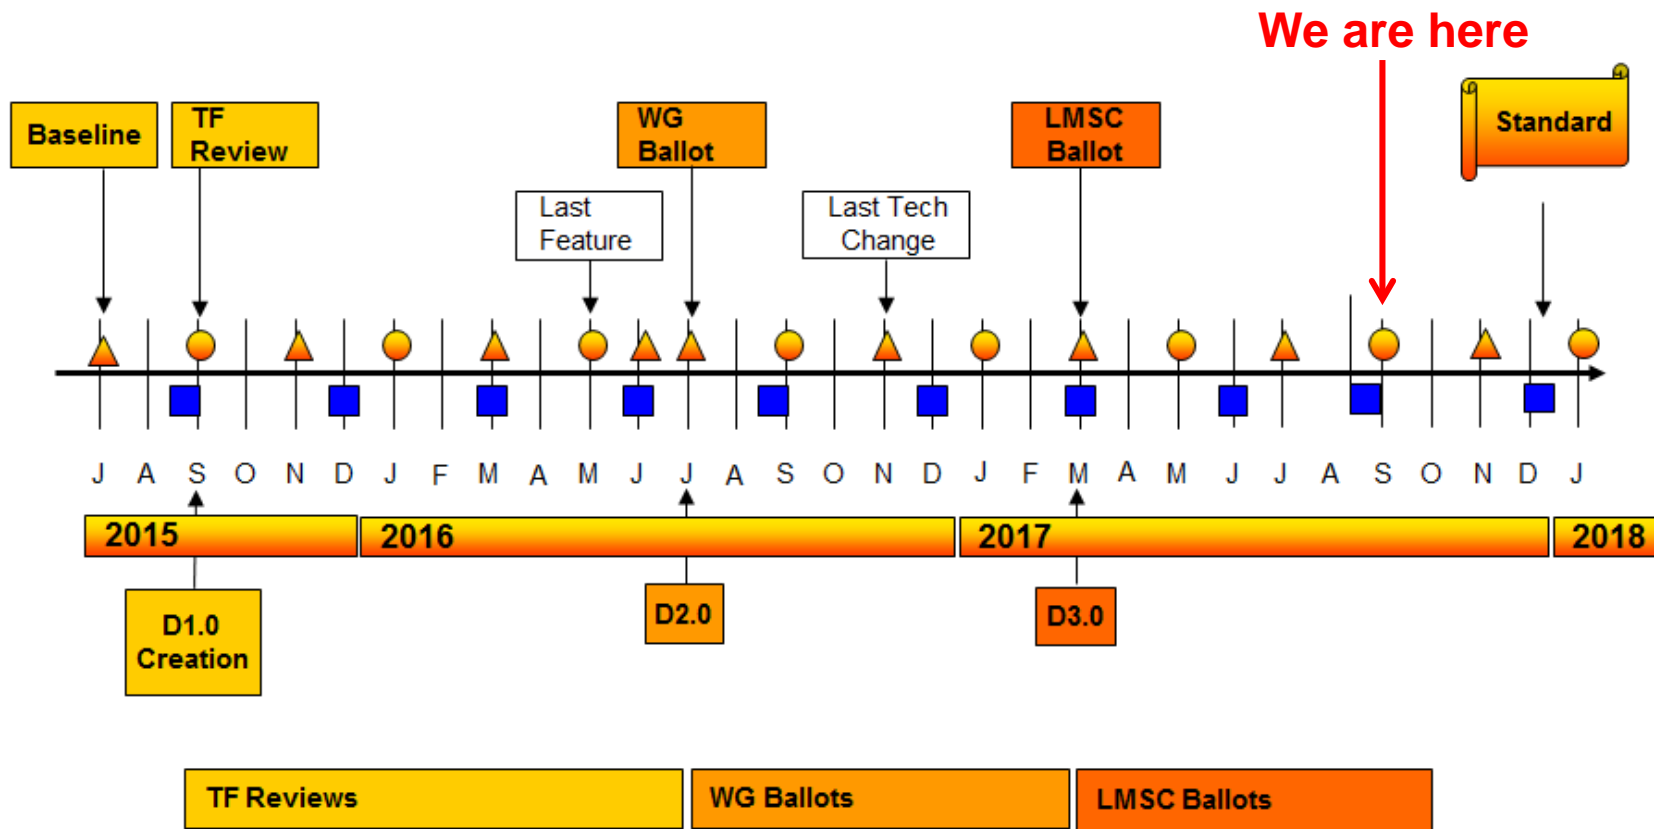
We are here

Baseline

TF Review

WG Ballot

LMSC Ballot

Standard

Last Feature

Last Tech Change

J A S O N D J F M A M J J A S O N D J F M A M J J A S O N D J

2015

2016

2017

2018

D1.0 Creation

D2.0

D3.0

TF Reviews

WG Ballots

LMSC Ballots